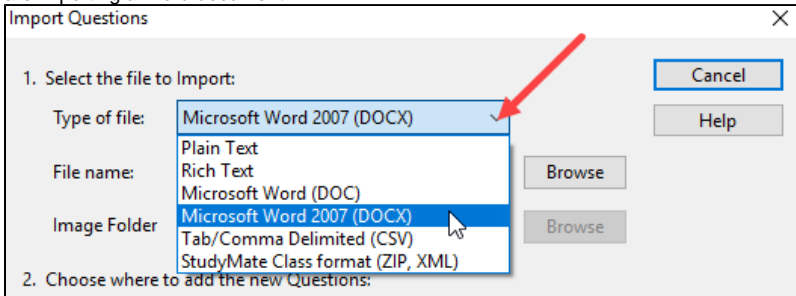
Import Questions

×

1. Select the file to Import:

Type of file: Microsoft Word 2007 (DOCX)

Plain Text
Rich Text
Microsoft Word (DOC)
Microsoft Word 2007 (DOCX)
Tab/Comma Delimited (CSV)
StudyMate Class format (ZIP, XML)

File name:

Image Folder

Cancel

Help

Browse

Browse

2. Choose where to add the new Questions: